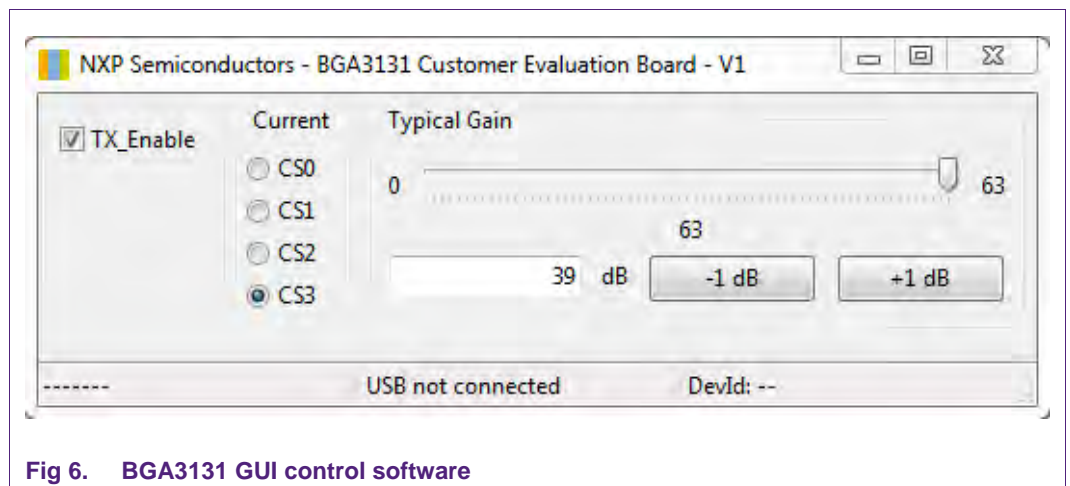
NXP Semiconductors - BGA3131 Customer Evaluation Board - V1

TX_Enable

Current

CS0

CS1

CS2

CS3

Typical Gain

0

63

63

39 dB

-1 dB

+1 dB

-------

USB not connected

DevId: --

Fig 6. BGA3131 GUI control software